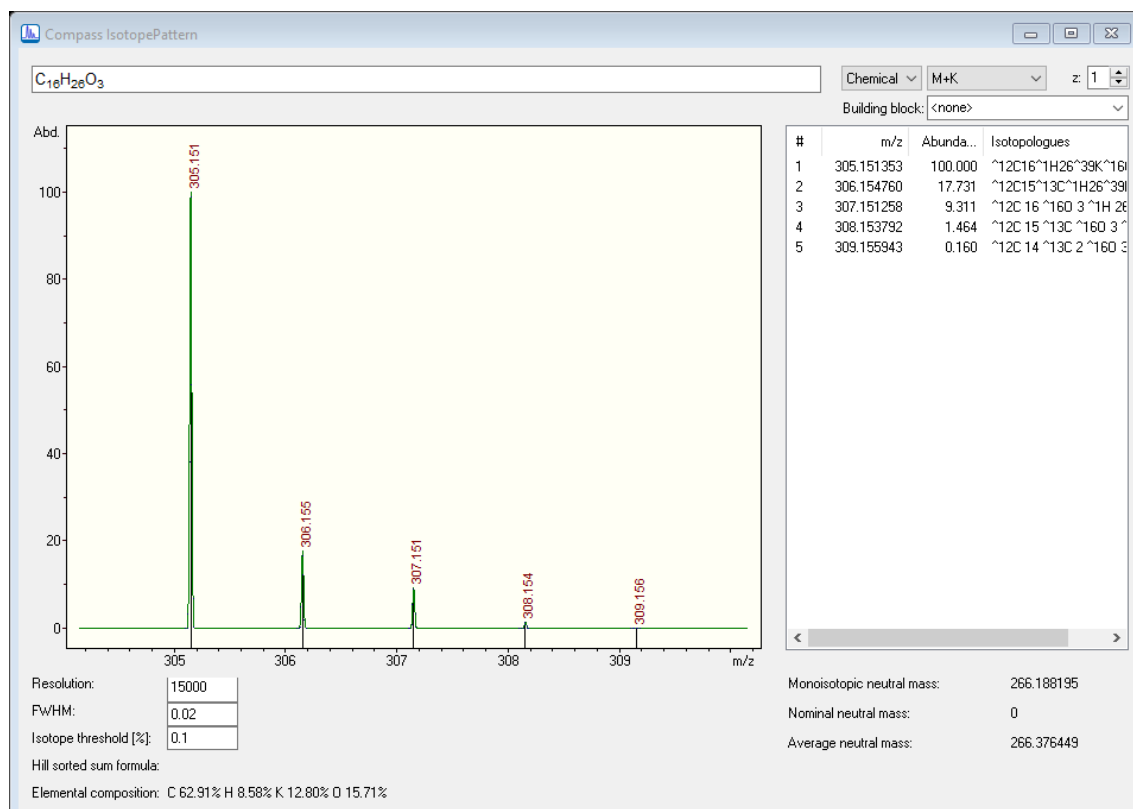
Compass IsotopePattern

$C_{16}H_{26}O_3$

Chemical M+K z: 1

Building block: <none>

Abd.

100
80
60
40
20
0

305.151
306.155
307.151
308.154
309.156

305 306 307 308 309 m/z

| # | m/z | Abunda... | Isotopologues |
|---|---|---|---|
| 1 | 305.151353 | 100.000 | ^12C16^1H26^39K^16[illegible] |
| 2 | 306.154760 | 17.731 | ^12C15^13C^1H26^39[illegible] |
| 3 | 307.151258 | 9.311 | ^12C 16 ^16O 3 ^1H 2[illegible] |
| 4 | 308.153792 | 1.464 | ^12C 15 ^13C ^16O 3 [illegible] |
| 5 | 309.155943 | 0.160 | ^12C 14 ^13C 2 ^16O 3 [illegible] |

Resolution: 15000
FWHM: 0.02
Isotope threshold [%]: 0.1
Hill sorted sum formula:
Elemental composition: C 62.91% H 8.58% K 12.80% O 15.71%

Monoisotopic neutral mass: 266.188195
Nominal neutral mass: 0
Average neutral mass: 266.376449